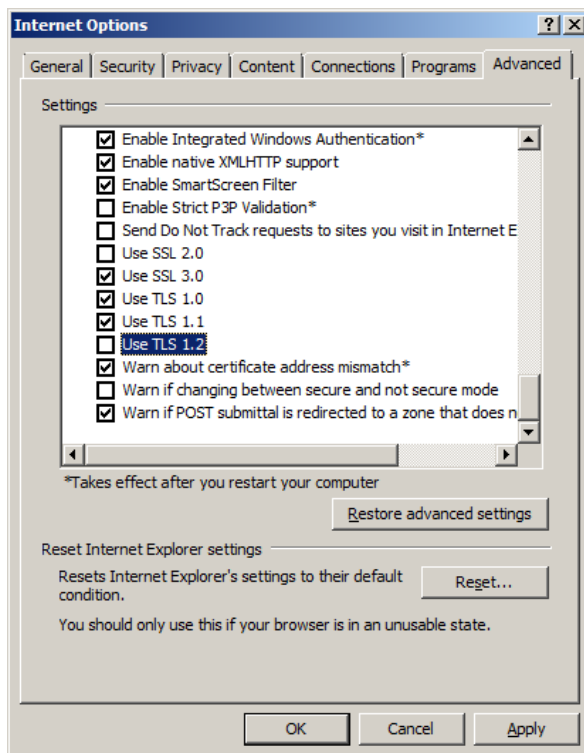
Internet Options

?
X

General | Security | Privacy | Content | Connections | Programs | Advanced

Settings

Enable Integrated Windows Authentication*
Enable native XMLHTTP support
Enable SmartScreen Filter
Enable Strict P3P Validation*
Send Do Not Track requests to sites you visit in Internet E
Use SSL 2.0
Use SSL 3.0
Use TLS 1.0
Use TLS 1.1
Use TLS 1.2
Warn about certificate address mismatch*
Warn if changing between secure and not secure mode
Warn if POST submittal is redirected to a zone that does n

*Takes effect after you restart your computer

Restore advanced settings

Reset Internet Explorer settings

Resets Internet Explorer's settings to their default condition.

Reset...

You should only use this if your browser is in an unusable state.

OK
Cancel
Apply